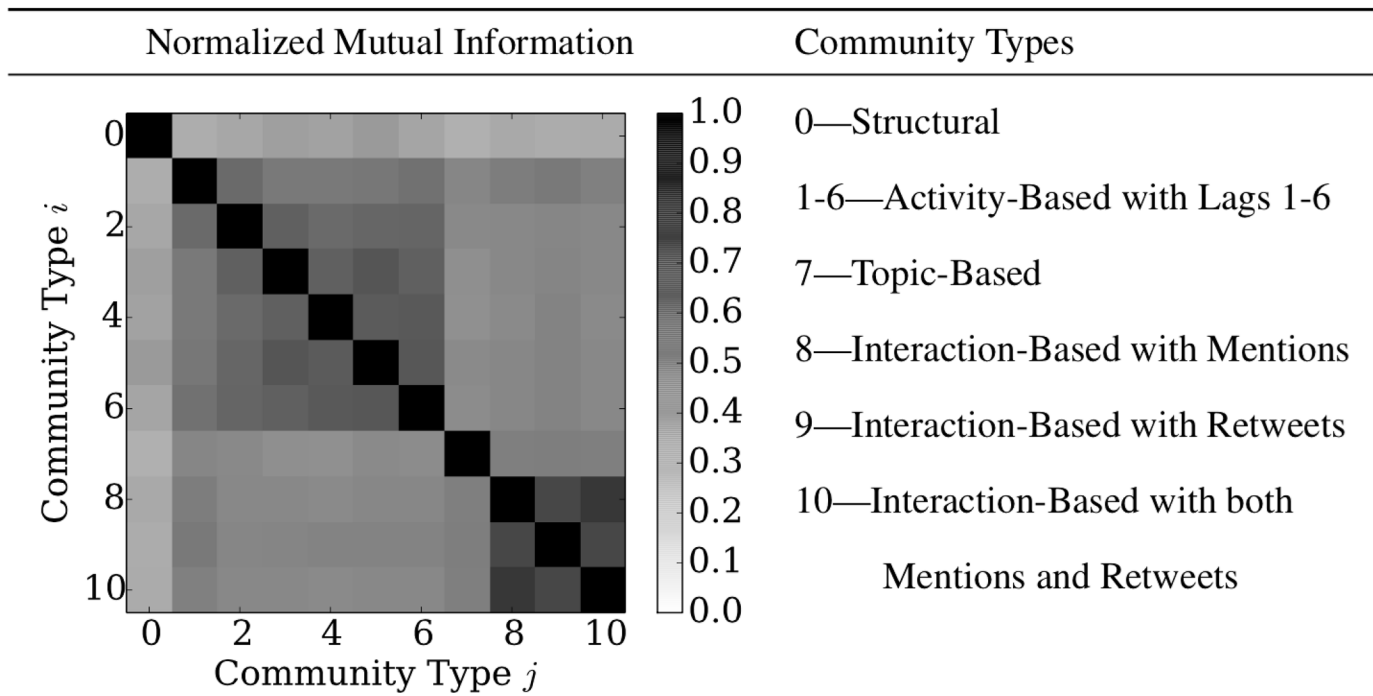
| Normalized Mutual Information | Community Types |
|---|---|

Community Type $i$

0
2
4
6
8
10

0 2 4 6 8 10

Community Type $j$

1.0
0.9
0.8
0.7
0.6
0.5
0.4
0.3
0.2
0.1
0.0

0—Structural

1-6—Activity-Based with Lags 1-6

7—Topic-Based

8—Interaction-Based with Mentions

9—Interaction-Based with Retweets

10—Interaction-Based with both Mentions and Retweets